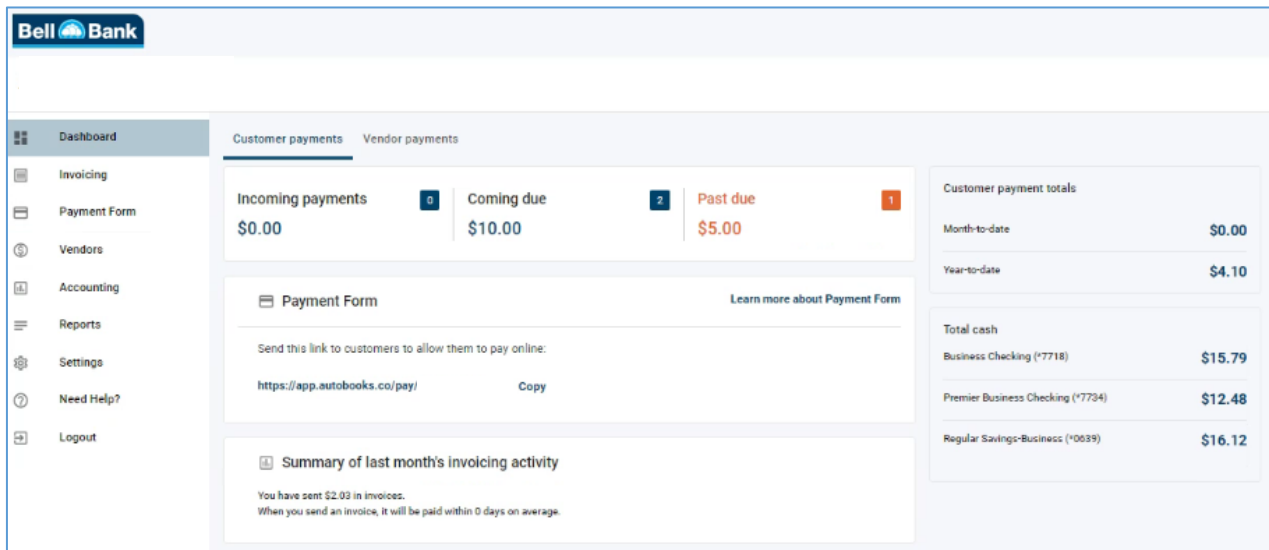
Bell Bank

Dashboard
Invoicing
Payment Form
Vendors
Accounting
Reports
Settings
Need Help?
Logout

Customer payments
Vendor payments

Incoming payments 0
$0.00

Coming due 2
$10.00

Past due 1
$5.00

Payment Form
Learn more about Payment Form

Send this link to customers to allow them to pay online:

https://app.autobooks.co/pay/
Copy

Summary of last month's invoicing activity

You have sent $2.03 in invoices.
When you send an invoice, it will be paid within 0 days on average.

Customer payment totals

| | |
|---|---|
| Month-to-date | $0.00 |
| Year-to-date | $4.10 |

Total cash

| | |
|---|---|
| Business Checking (*7718) | $15.79 |
| Premier Business Checking (*7734) | $12.48 |
| Regular Savings-Business (*0639) | $16.12 |